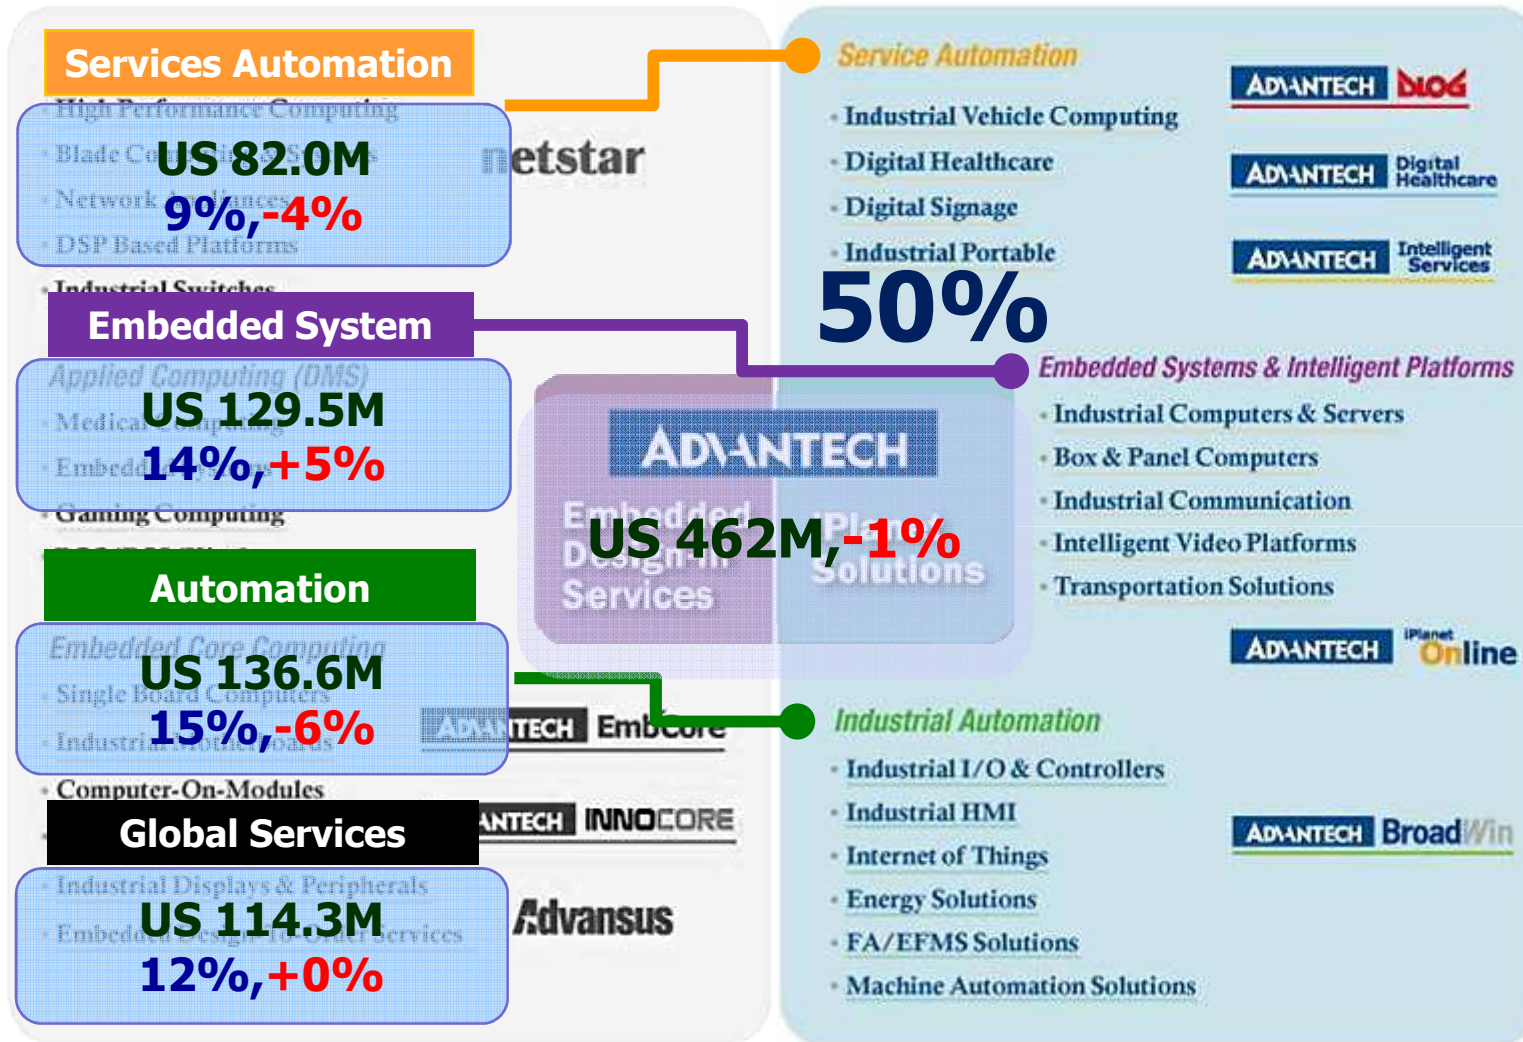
Services Automation
High Performance Computing
Blade Co
US 82.0M
Network Appliances
9%,-4%
DSP Based Platforms
netstar
Industrial Switches

Embedded System
Applied Computing (DMS)
Medical Computing
US 129.5M
Embedd
14%,+5%
Gaming Computing

Automation
Embedded Core Computing
US 136.6M
Single Board Computers
Industrial Motherboards
15%,-6%
ADVANTECH Embcore
Computer-On-Modules

Global Services
ANTECH INNOCORE
Industrial Displays & Peripherals
US 114.3M
Embedded Design-To-Order Services
12%,+0%
Advansus

ADVANTECH
Embedded Design-In Services
US 462M,-1%
iPlanet Solutions

Service Automation
Industrial Vehicle Computing
Digital Healthcare
Digital Signage
Industrial Portable
ADVANTECH DLoG
ADVANTECH Digital Healthcare
ADVANTECH Intelligent Services
50%

Embedded Systems & Intelligent Platforms
Industrial Computers & Servers
Box & Panel Computers
Industrial Communication
Intelligent Video Platforms
Transportation Solutions
ADVANTECH iPlanet Online

Industrial Automation
Industrial I/O & Controllers
Industrial HMI
Internet of Things
Energy Solutions
FA/EFMS Solutions
Machine Automation Solutions
ADVANTECH BroadWin